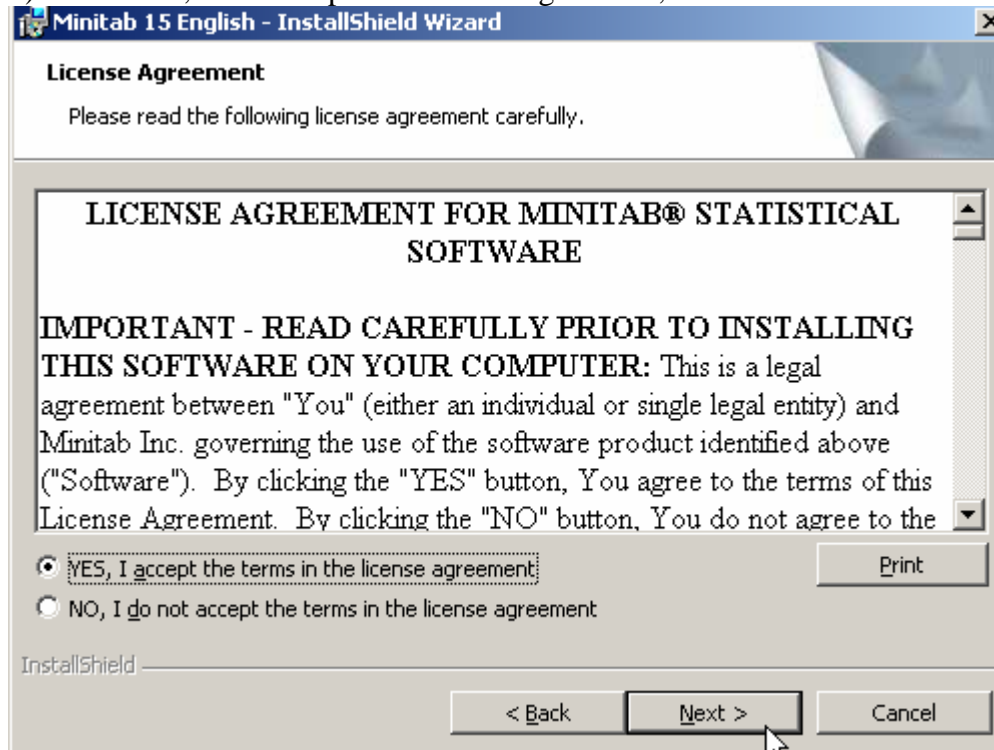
Minitab 15 English - InstallShield Wizard

License Agreement

Please read the following license agreement carefully.

LICENSE AGREEMENT FOR MINITAB® STATISTICAL SOFTWARE

IMPORTANT - READ CAREFULLY PRIOR TO INSTALLING THIS SOFTWARE ON YOUR COMPUTER: This is a legal agreement between "You" (either an individual or single legal entity) and Minitab Inc. governing the use of the software product identified above ("Software"). By clicking the "YES" button, You agree to the terms of this License Agreement. By clicking the "NO" button, You do not agree to the

YES, I accept the terms in the license agreement

NO, I do not accept the terms in the license agreement

Print

InstallShield

< Back

Next >

Cancel